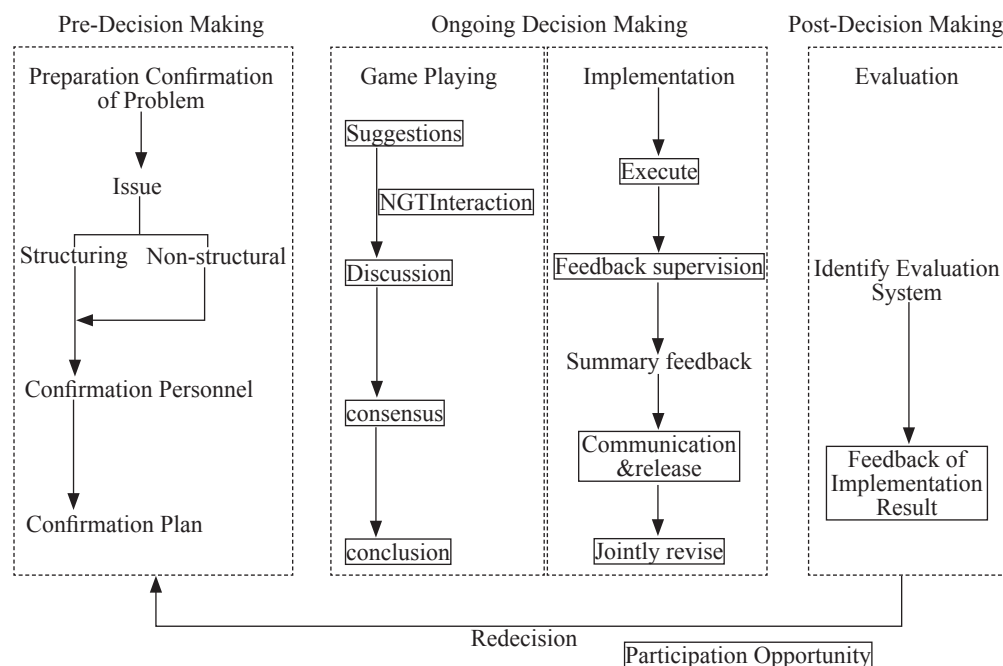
Pre-Decision Making

Preparation Confirmation of Problem

Issue

Structuring

Non-structural

Confirmation Personnel

Confirmation Plan

Ongoing Decision Making

Game Playing

Suggestions

NGTInteraction

Discussion

consensus

conclusion

Implementation

Execute

Feedback supervision

Summary feedback

Communication &release

Jointly revise

Post-Decision Making

Evaluation

Identify Evaluation System

Feedback of Implementation Result

Redecision

Participation Opportunity